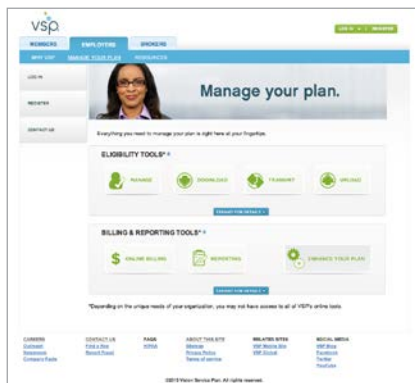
vsp

LOG IN | REGISTER

MEMBERS EMPLOYERS BROKERS

WHY VSP MANAGE YOUR PLAN RESOURCES

LOG IN

REGISTER

CONTACT US

Manage your plan.

Everything you need to manage your plan is right here at your fingertips.

ELIGIBILITY TOOLS*

MANAGE DOWNLOAD TRANSMIT UPLOAD

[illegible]

BILLING & REPORTING TOOLS*

ONLINE BILLING REPORTING ENHANCE YOUR PLAN

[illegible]

*Depending on the unique needs of your organization, you may not have access to all of VSP's online tools.

CAREERS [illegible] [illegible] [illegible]

CONTACT US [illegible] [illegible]

FAQS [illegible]

ABOUT THIS SITE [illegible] Privacy Notice Terms of service

RELATED SITES VSP Mobile Site VSP Global

SOCIAL MEDIA VSP Blog Facebook Twitter YouTube

©2013 Vision Service Plan. All rights reserved.